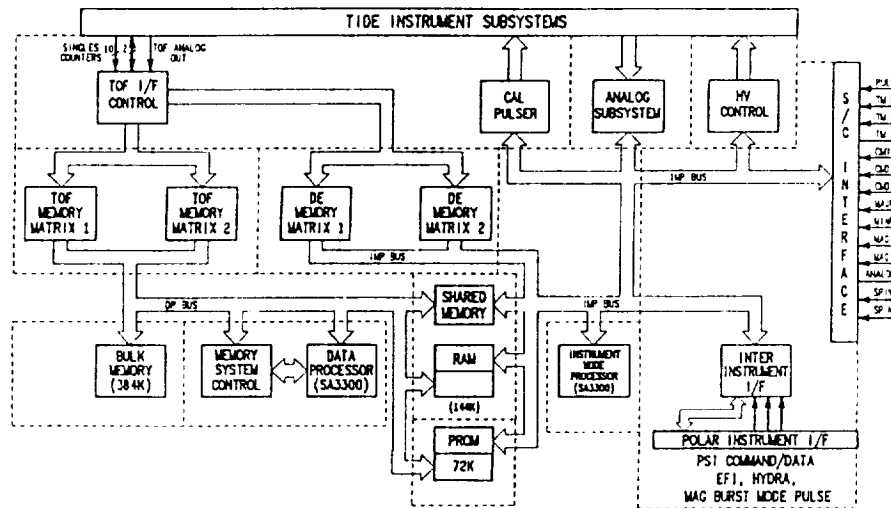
TIDE INSTRUMENT SUBSYSTEMS

SINGLES COUNTERS

10

25

TOF ANALOG OUT

TOF I/F CONTROL

CAL PULSER

ANALOG SUBSYSTEM

HV CONTROL

S/C INTERFACE

PUL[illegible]

TM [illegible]

TM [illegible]

TM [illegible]

CMD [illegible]

CMD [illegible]

CMD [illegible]

MAJ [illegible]

MIN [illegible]

MAG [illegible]

MAG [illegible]

ANALO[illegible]

SP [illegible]

SP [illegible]

IMP BUS

TOF MEMORY MATRIX 1

TOF MEMORY MATRIX 2

DE MEMORY MATRIX 1

DE MEMORY MATRIX 2

IMP BUS

DP BUS

IMP BUS

SHARED MEMORY

BULK MEMORY (384K)

MEMORY SYSTEM CONTROL

DATA PROCESSOR (SA3300)

RAM

(144K)

INSTRUMENT MODE PROCESSOR (SA3300)

INTER INSTRUMENT I/F

PROM 72K

POLAR INSTRUMENT I/F

PSI COMMAND/DATA EFI, HYDRA, MAG BURST MODE PULSE